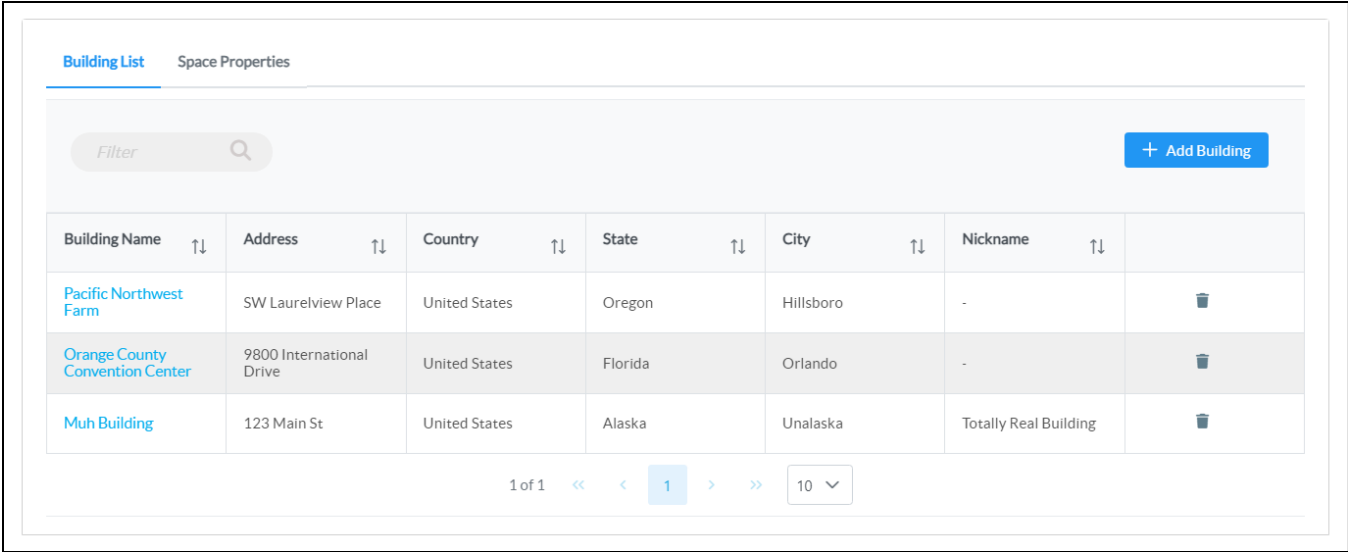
Building List Space Properties

Filter

+ Add Building

| Building Name | Address | Country | State | City | Nickname | |
|---|---|---|---|---|---|---|
| Pacific Northwest Farm | SW Laurelview Place | United States | Oregon | Hillsboro | - | |
| Orange County Convention Center | 9800 International Drive | United States | Florida | Orlando | - | |
| Muh Building | 123 Main St | United States | Alaska | Unalaska | Totally Real Building | |

1 of 1 « ‹ 1 › » 10